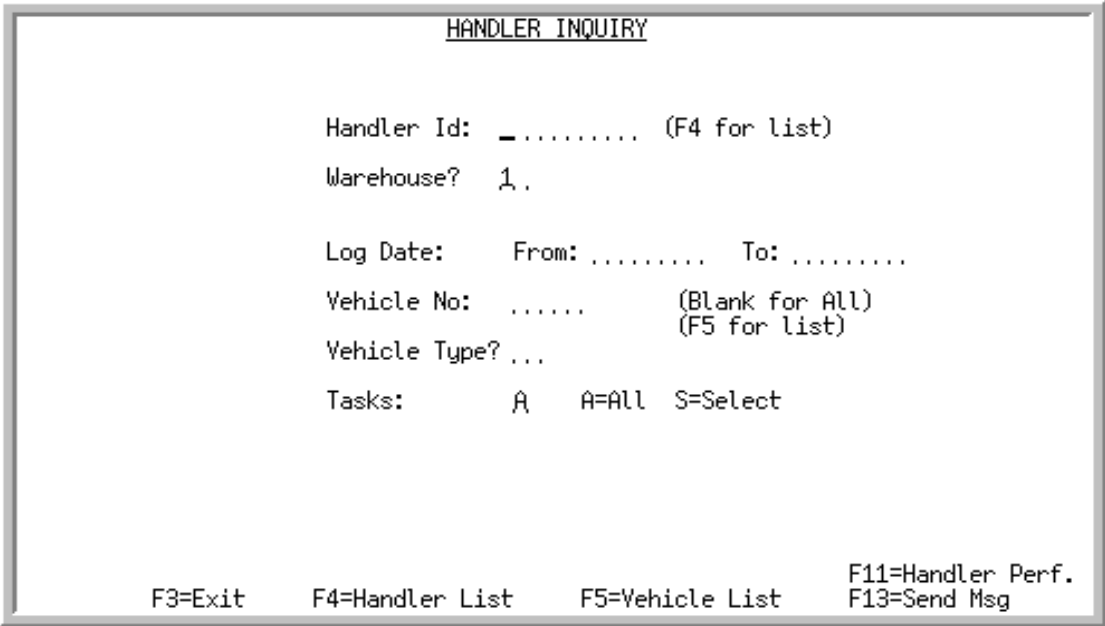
HANDLER INQUIRY

Handler Id: _......... (F4 for list)

Warehouse? 1.

Log Date: From: ......... To: .........

Vehicle No: ...... (Blank for All) (F5 for list)

Vehicle Type? ...

Tasks: A A=All S=Select

F3=Exit F4=Handler List F5=Vehicle List F11=Handler Perf. F13=Send Msg